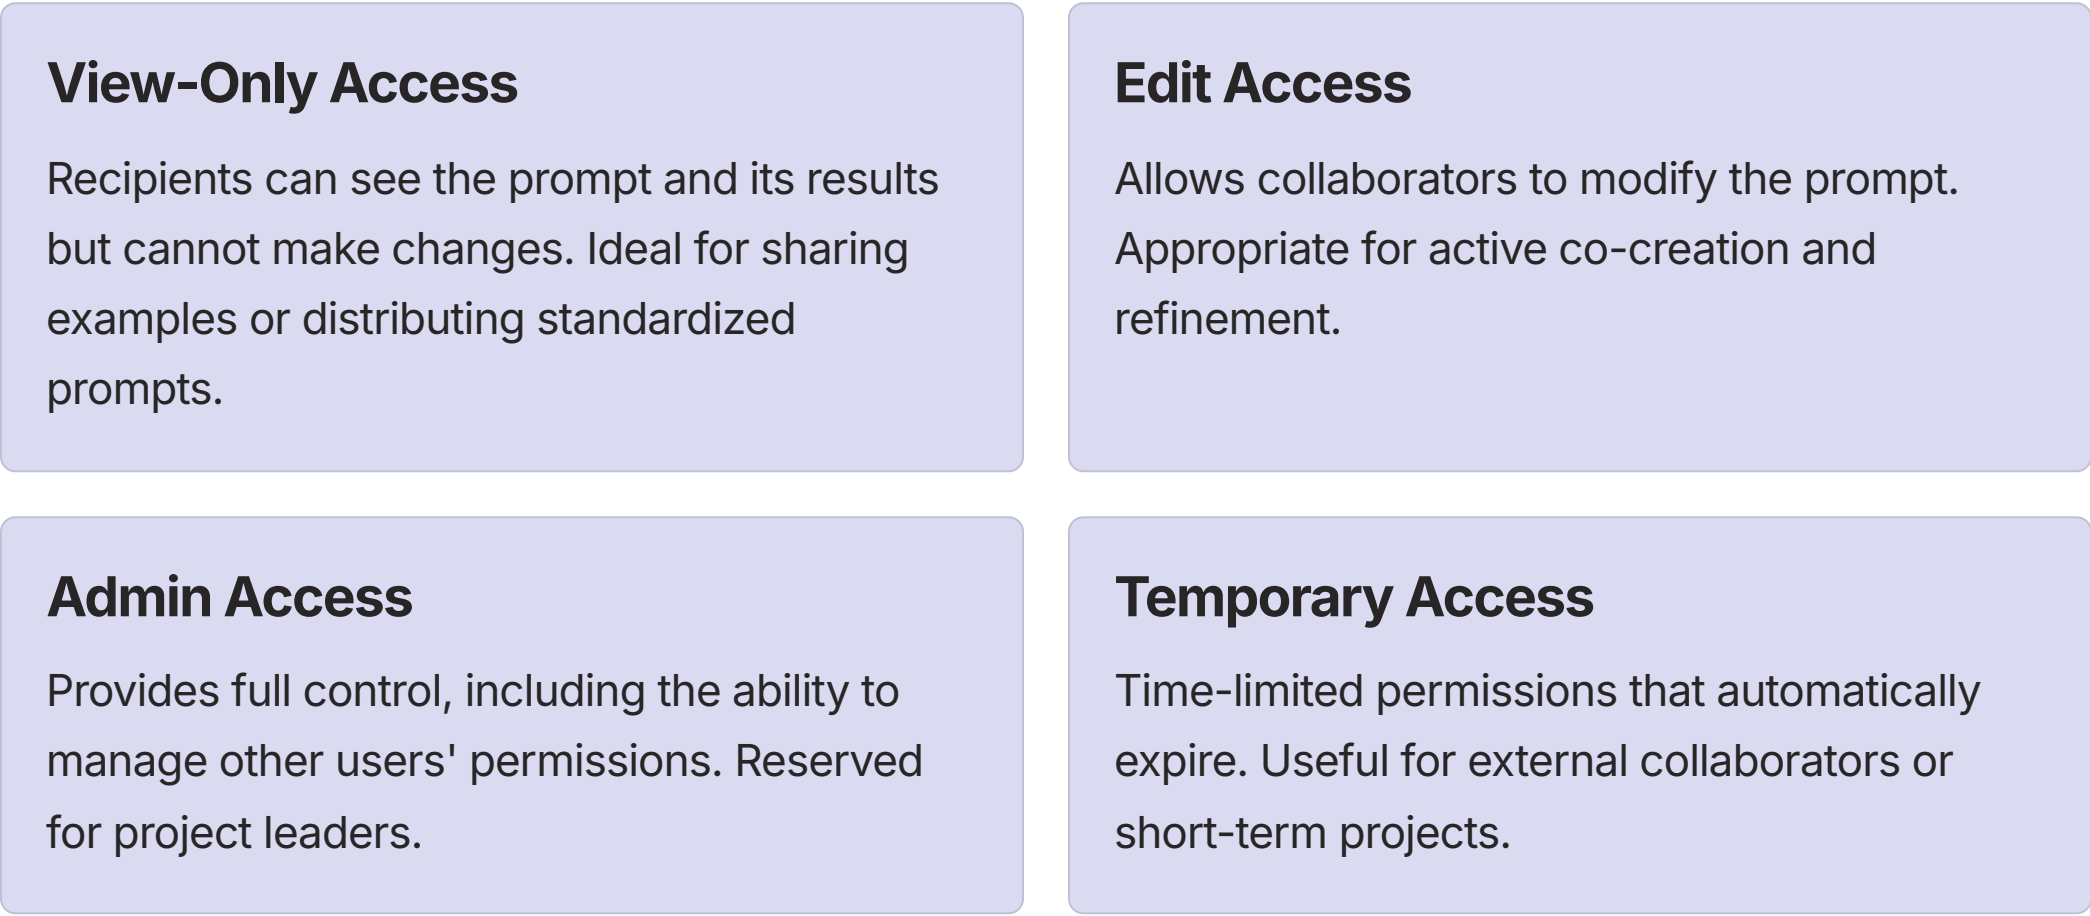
View-Only Access

Recipients can see the prompt and its results but cannot make changes. Ideal for sharing examples or distributing standardized prompts.

Edit Access

Allows collaborators to modify the prompt. Appropriate for active co-creation and refinement.

Admin Access

Provides full control, including the ability to manage other users' permissions. Reserved for project leaders.

Temporary Access

Time-limited permissions that automatically expire. Useful for external collaborators or short-term projects.